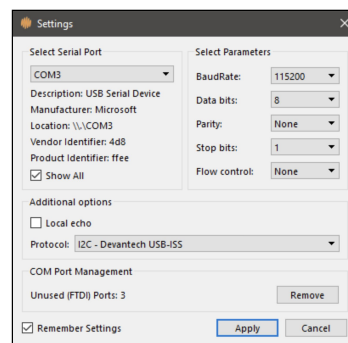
Settings

Select Serial Port

COM3

Description: USB Serial Device
Manufacturer: Microsoft
Location: \\.\COM3
Vendor Identifier: 4d8
Product Identifier: ffee

Show All

Select Parameters

| | |
|---|---|
| BaudRate: | 115200 |
| Data bits: | 8 |
| Parity: | None |
| Stop bits: | 1 |
| Flow control: | None |

Additional options

Local echo

Protocol: I2C - Devantech USB-ISS

COM Port Management

Unused (FTDI) Ports: 3

Remove

Remember Settings

Apply

Cancel